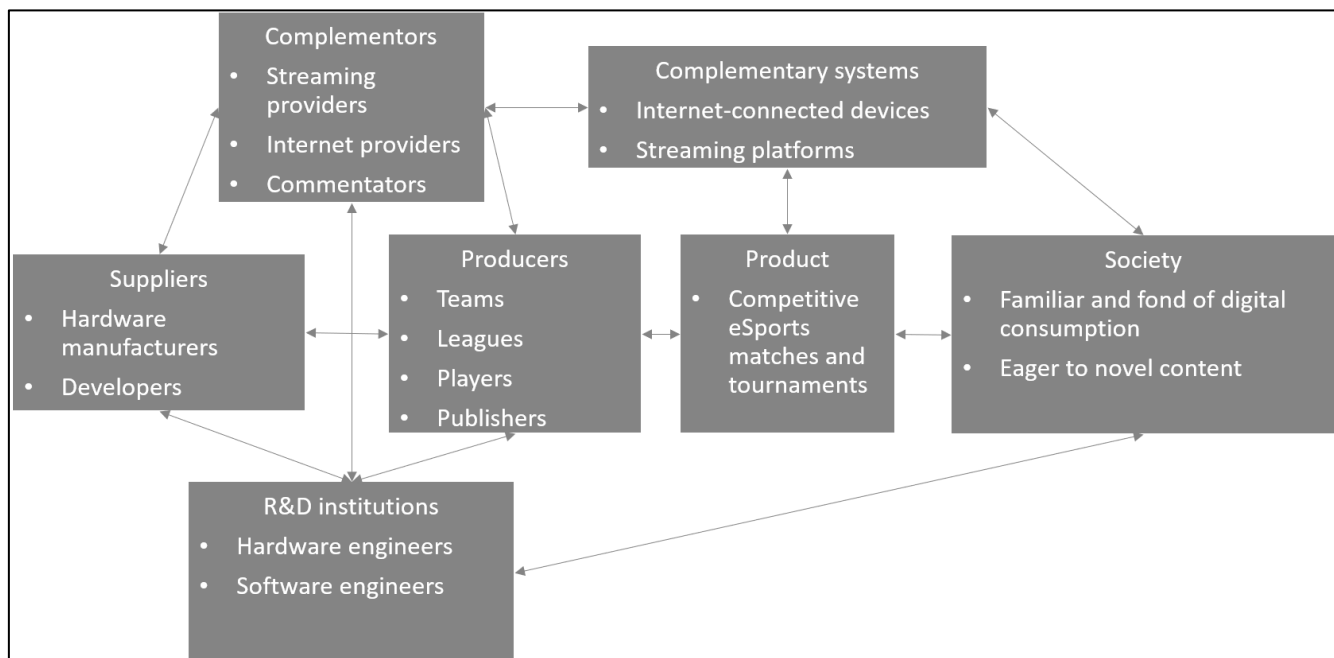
Complementors
- Streaming providers
- Internet providers
- Commentators

Complementary systems
- Internet-connected devices
- Streaming platforms

Suppliers
- Hardware manufacturers
- Developers

Producers
- Teams
- Leagues
- Players
- Publishers

Product
- Competitive eSports matches and tournaments

Society
- Familiar and fond of digital consumption
- Eager to novel content

R&D institutions
- Hardware engineers
- Software engineers